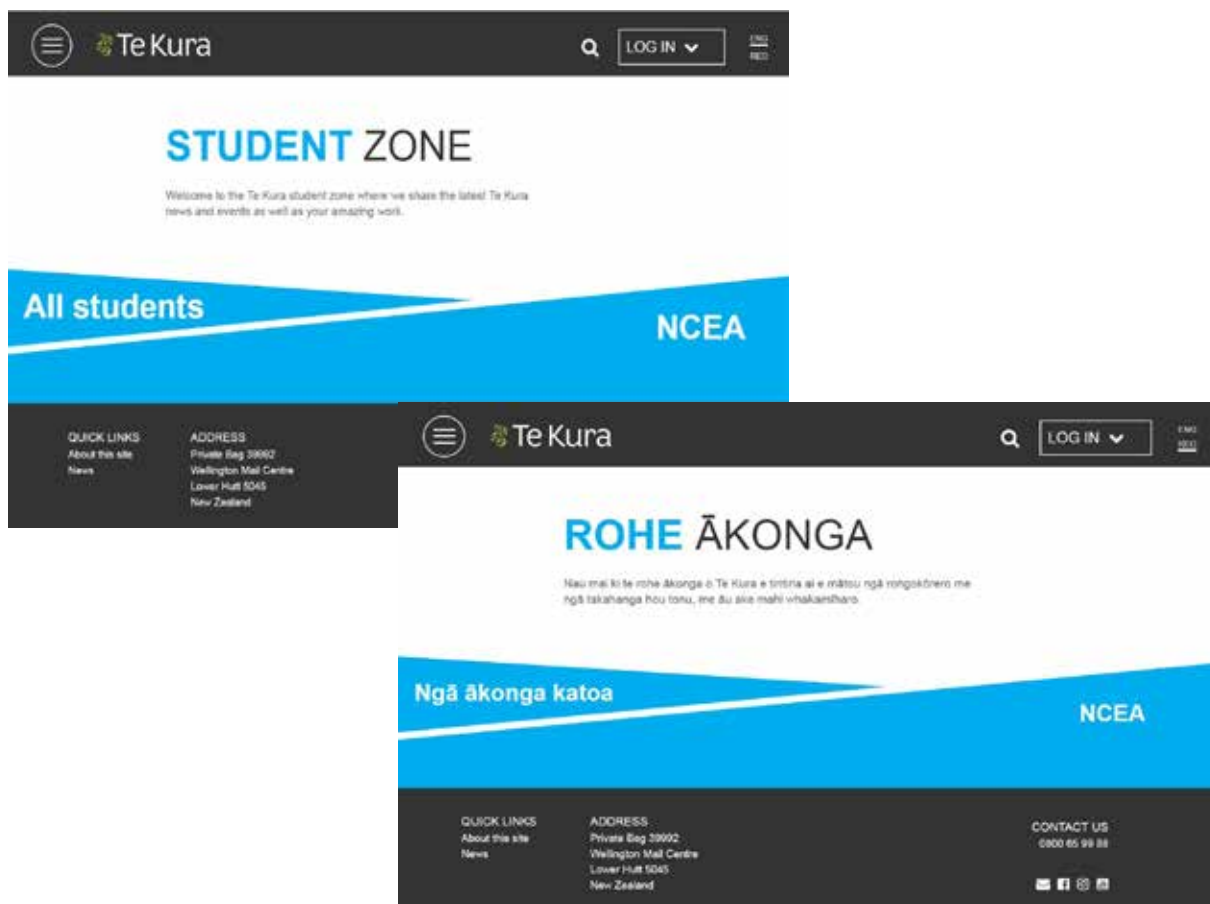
Te Kura

LOG IN

ENG
REO

STUDENT ZONE

Welcome to the Te Kura student zone where we share the latest Te Kura news and events as well as your amazing work.

All students

NCEA

QUICK LINKS
About this site
News

ADDRESS
Private Bag 39992
Wellington Mail Centre
Lower Hutt 5045
New Zealand

Te Kura

LOG IN

ENG
REO

ROHE ĀKONGA

Nau mai ki te rohe ākonga o Te Kura e tiritiria ai e mātou ngā rongokōrero me ngā takahanga hou tonu, me āu ake mahi whakamiharo.

Ngā ākonga katoa

NCEA

QUICK LINKS
About this site
News

ADDRESS
Private Bag 39992
Wellington Mail Centre
Lower Hutt 5045
New Zealand

CONTACT US
0800 65 99 88